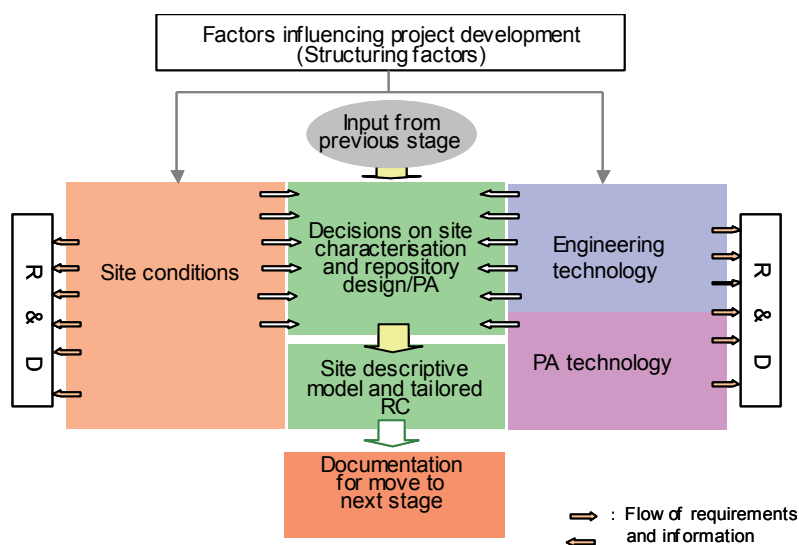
Factors influencing project development
(Structuring factors)

Input from previous stage

R & D

Site conditions

Decisions on site characterisation and repository design/PA

Engineering technology

R & D

Site descriptive model and tailored RC

PA technology

Documentation for move to next stage

: Flow of requirements and information